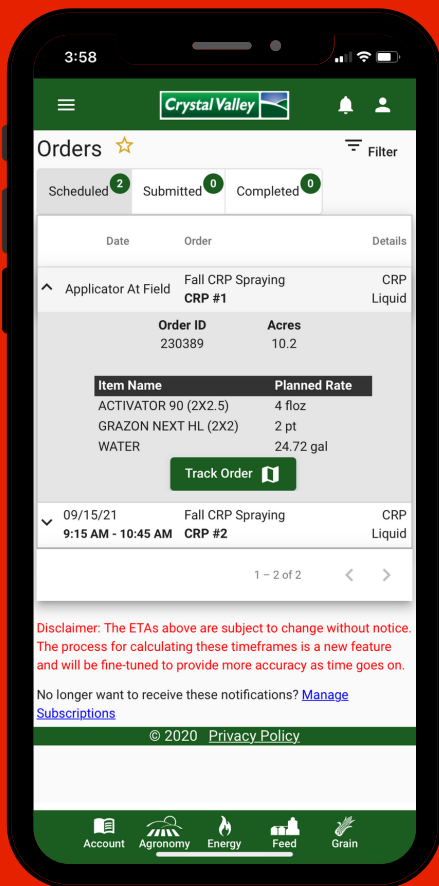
3:58

Crystal Valley

Orders

Filter

Scheduled 2 | Submitted 0 | Completed 0

| | Date | Order | Details |
|---|---|---|---|
| ^ | Applicator At Field | Fall CRP Spraying **CRP #1** | CRP Liquid |

| Order ID | Acres |
|---|---|
| 230389 | 10.2 |

| Item Name | Planned Rate |
|---|---|
| ACTIVATOR 90 (2X2.5) | 4 floz |
| GRAZON NEXT HL (2X2) | 2 pt |
| WATER | 24.72 gal |

Track Order

| | Date | Order | Details |
|---|---|---|---|
| v | 09/15/21 **9:15 AM - 10:45 AM** | Fall CRP Spraying **CRP #2** | CRP Liquid |

1 – 2 of 2

Disclaimer: The ETAs above are subject to change without notice. The process for calculating these timeframes is a new feature and will be fine-tuned to provide more accuracy as time goes on.

No longer want to receive these notifications? Manage Subscriptions

© 2020 Privacy Policy

Account Agronomy Energy Feed Grain